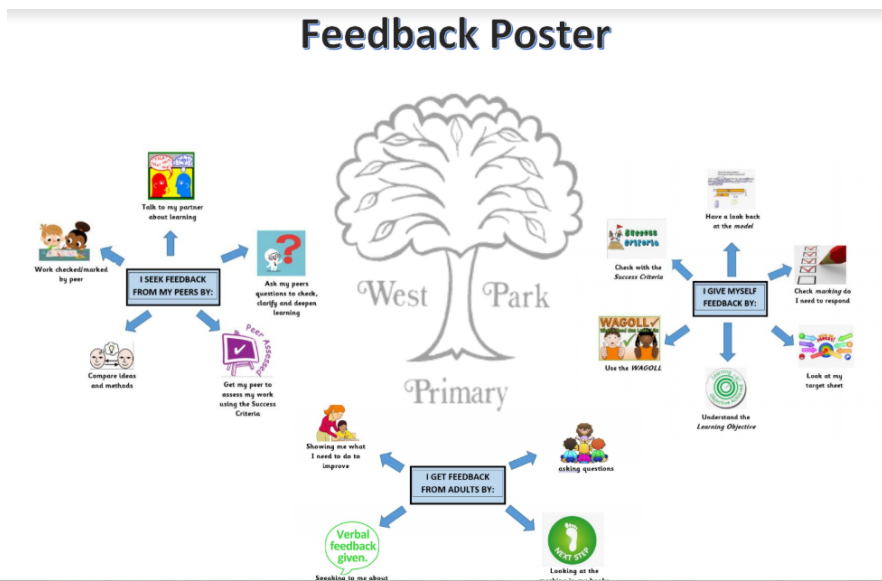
Feedback Poster

West Park Primary

I SEEK FEEDBACK FROM MY PEERS BY:

Talk to my partner about learning

Ask my peers questions to check, clarify and deepen learning

Work checked/marked by peer

Compare ideas and methods

Peer Assessed

Get my peer to assess my work using the Success Criteria

I GIVE MYSELF FEEDBACK BY:

Have a look back at the model

Success Criteria

Check with the Success Criteria

Check marking do I need to respond

WAGOLL

Use the WAGOLL

Understand the Learning Objective

Look at my target sheet

I GET FEEDBACK FROM ADULTS BY:

Showing me what I need to do to improve

asking questions

Verbal feedback given.

Speaking to me about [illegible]

NEXT STEP

Looking at the marking in my books